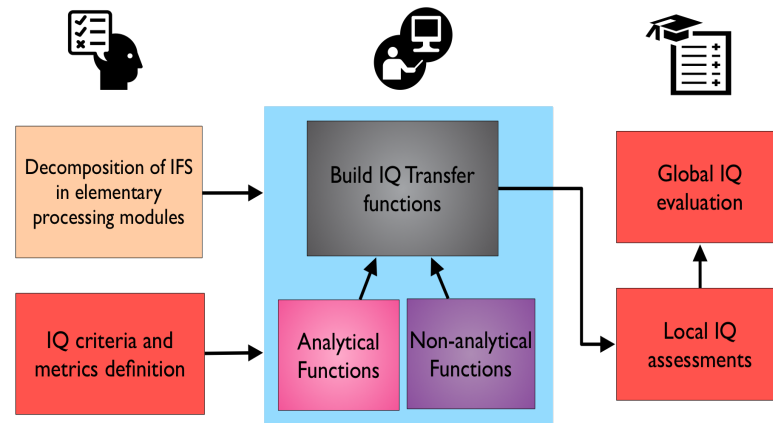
Decomposition of IFS in elementary processing modules

IQ criteria and metrics definition

Build IQ Transfer functions

Analytical Functions

Non-analytical Functions

Global IQ evaluation

Local IQ assessments